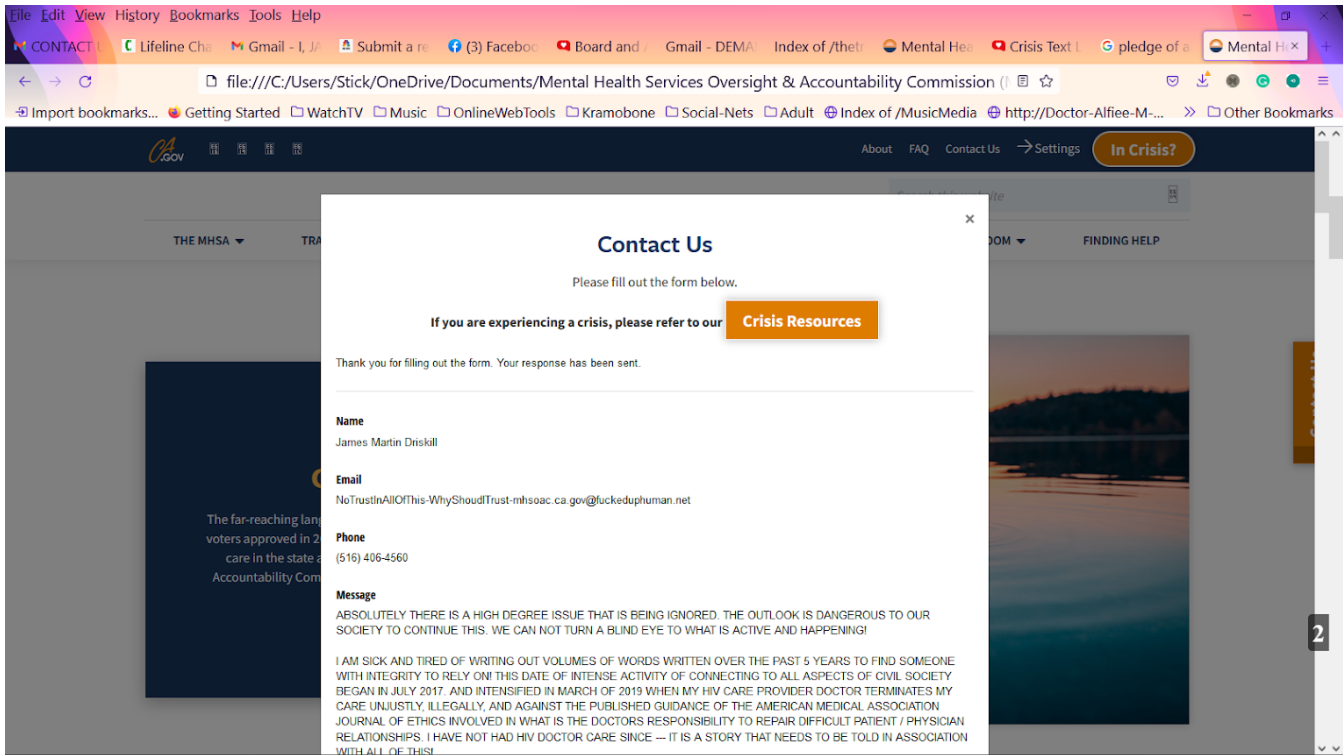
File Edit View History Bookmarks Tools Help

CONTACT U | Lifeline Cha | Gmail - I, JA | Submit a re | (3) Faceboo | Board and | Gmail - DEMA | Index of /thet | Mental Hea | Crisis Text L | pledge of a | Mental H ×

file:///C:/Users/Stick/OneDrive/Documents/Mental Health Services Oversight & Accountability Commission (

Import bookmarks... Getting Started WatchTV Music OnlineWebTools Kramobone Social-Nets Adult Index of /MusicMedia http://Doctor-Alfiee-M-... Other Bookmarks

CA.GOV

About FAQ Contact Us Settings In Crisis?

THE MHSA TRA OOM FINDING HELP

The far-reaching lang voters approved in 2 care in the state a Accountability Com

×

Contact Us

Please fill out the form below.

If you are experiencing a crisis, please refer to our Crisis Resources

Thank you for filling out the form. Your response has been sent.

Name
James Martin Driskill

Email
NoTrustInAllOfThis-WhyShoudITrust-mhsoac.ca.gov@fuckeduphuman.net

Phone
(516) 406-4560

Message
ABSOLUTELY THERE IS A HIGH DEGREE ISSUE THAT IS BEING IGNORED. THE OUTLOOK IS DANGEROUS TO OUR SOCIETY TO CONTINUE THIS. WE CAN NOT TURN A BLIND EYE TO WHAT IS ACTIVE AND HAPPENING!

I AM SICK AND TIRED OF WRITING OUT VOLUMES OF WORDS WRITTEN OVER THE PAST 5 YEARS TO FIND SOMEONE WITH INTEGRITY TO RELY ON! THIS DATE OF INTENSE ACTIVITY OF CONNECTING TO ALL ASPECTS OF CIVIL SOCIETY BEGAN IN JULY 2017. AND INTENSIFIED IN MARCH OF 2019 WHEN MY HIV CARE PROVIDER DOCTOR TERMINATES MY CARE UNJUSTLY, ILLEGALLY, AND AGAINST THE PUBLISHED GUIDANCE OF THE AMERICAN MEDICAL ASSOCIATION JOURNAL OF ETHICS INVOLVED IN WHAT IS THE DOCTORS RESPONSIBILITY TO REPAIR DIFFICULT PATIENT / PHYSICIAN RELATIONSHIPS. I HAVE NOT HAD HIV DOCTOR CARE SINCE --- IT IS A STORY THAT NEEDS TO BE TOLD IN ASSOCIATION WITH ALL OF THIS!

2